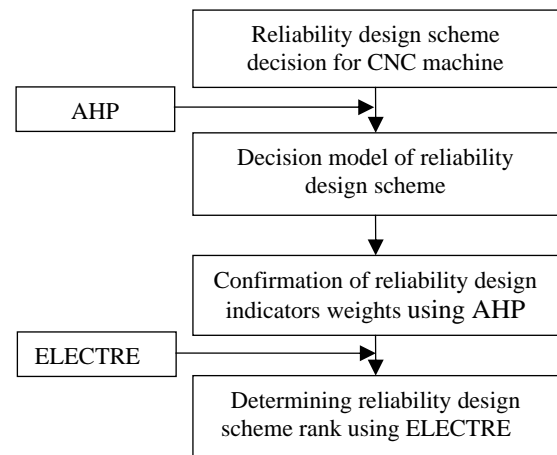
Reliability design scheme decision for CNC machine

AHP

Decision model of reliability design scheme

Confirmation of reliability design indicators weights using AHP

ELECTRE

Determining reliability design scheme rank using ELECTRE